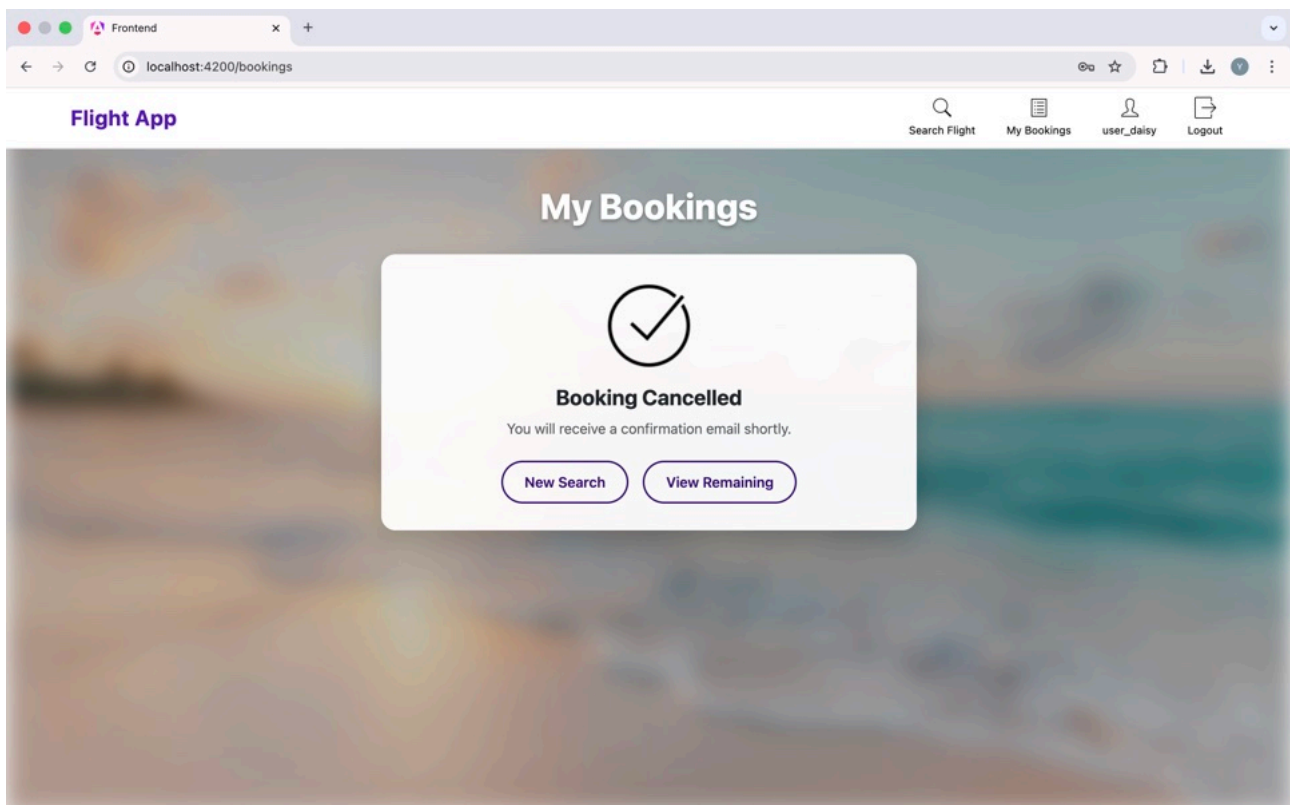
Frontend

localhost:4200/bookings

Flight App

Search Flight

My Bookings

user_daisy

Logout

My Bookings

Booking Cancelled

You will receive a confirmation email shortly.

New Search

View Remaining